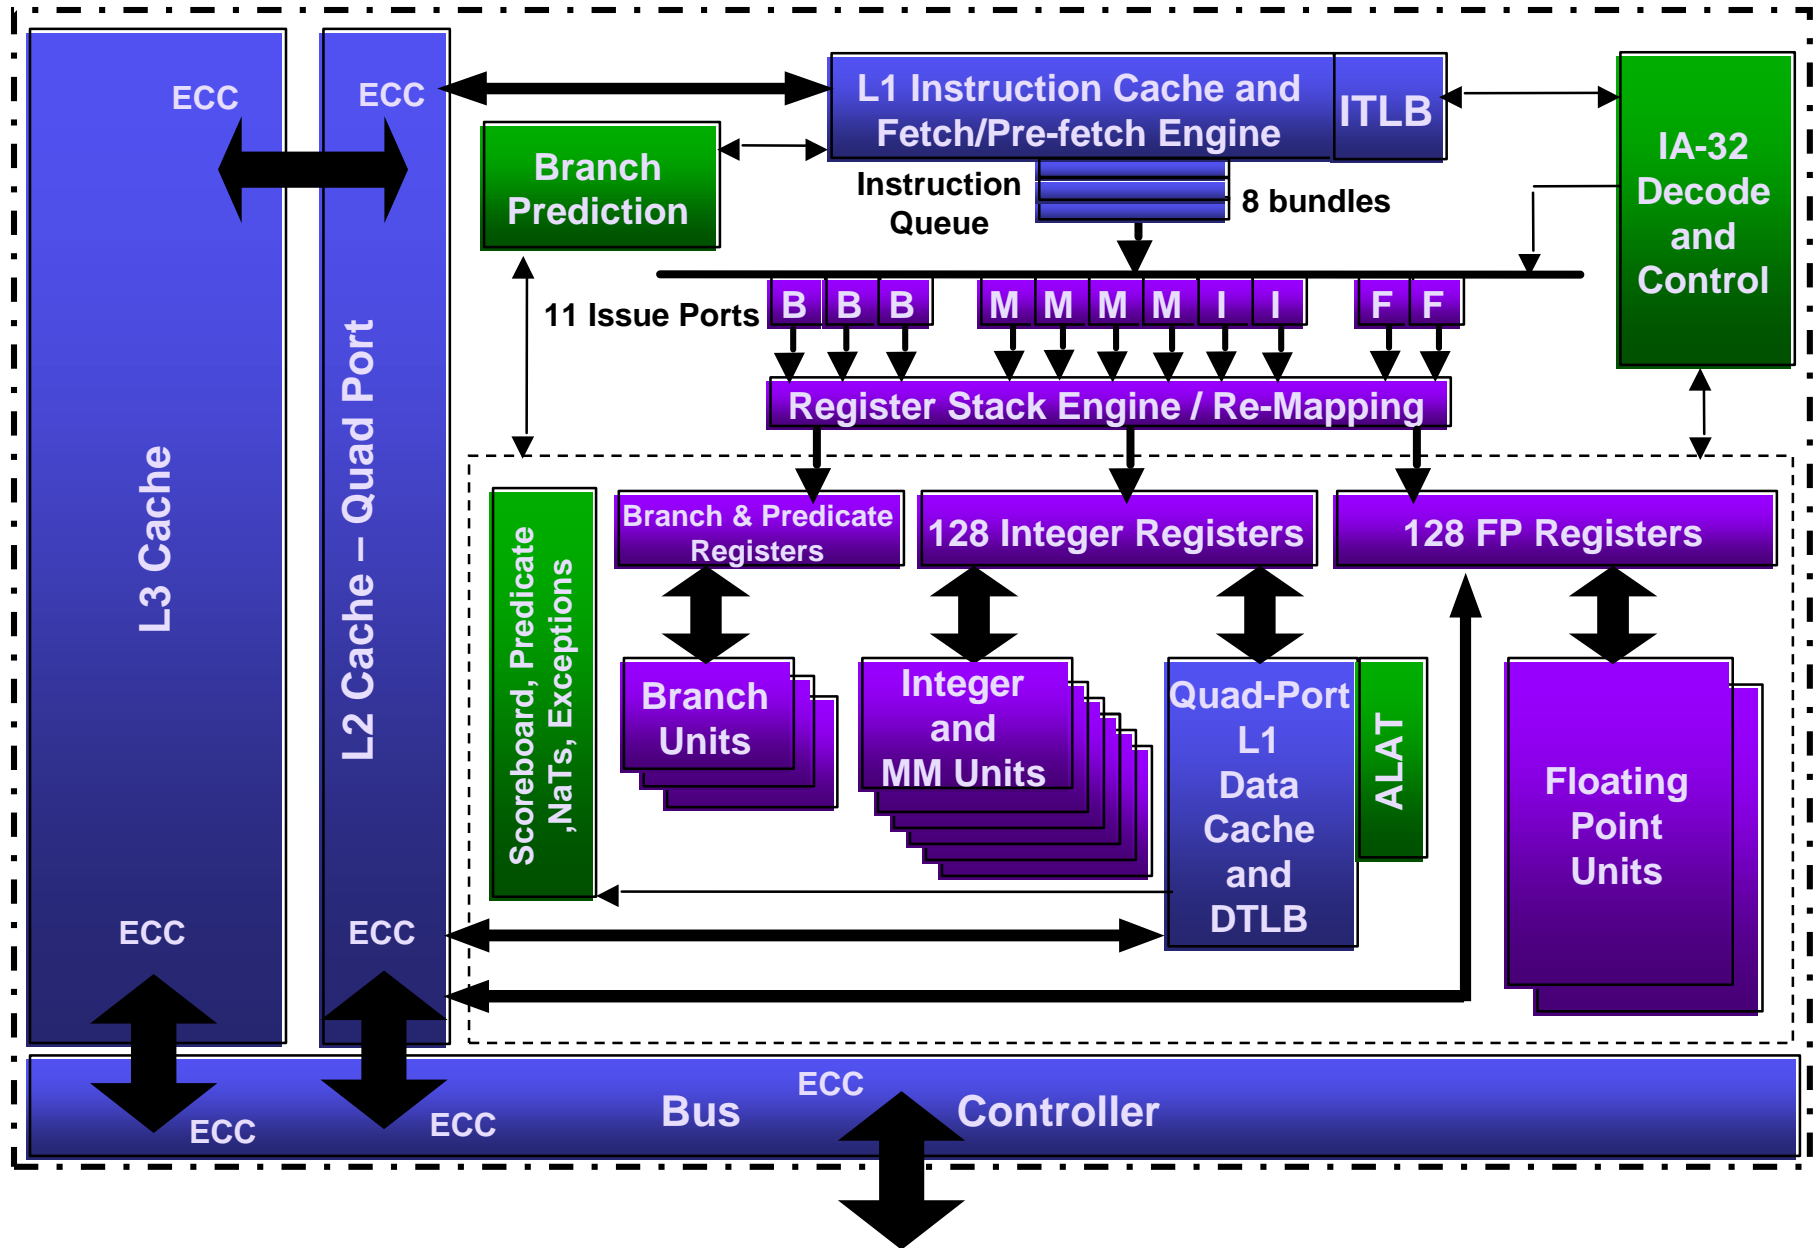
ECC

L3 Cache

ECC

ECC

L2 Cache – Quad Port

ECC

L1 Instruction Cache and Fetch/Pre-fetch Engine

ITLB

IA-32 Decode and Control

Branch Prediction

Instruction Queue

8 bundles

11 Issue Ports

B B B

M M M M I I

F F

Register Stack Engine / Re-Mapping

Scoreboard, Predicate ,NaTs, Exceptions

Branch & Predicate Registers

128 Integer Registers

128 FP Registers

Branch Units

Integer and MM Units

Quad-Port L1 Data Cache and DTLB

ALAT

Floating Point Units

ECC

ECC

Bus

ECC

Controller